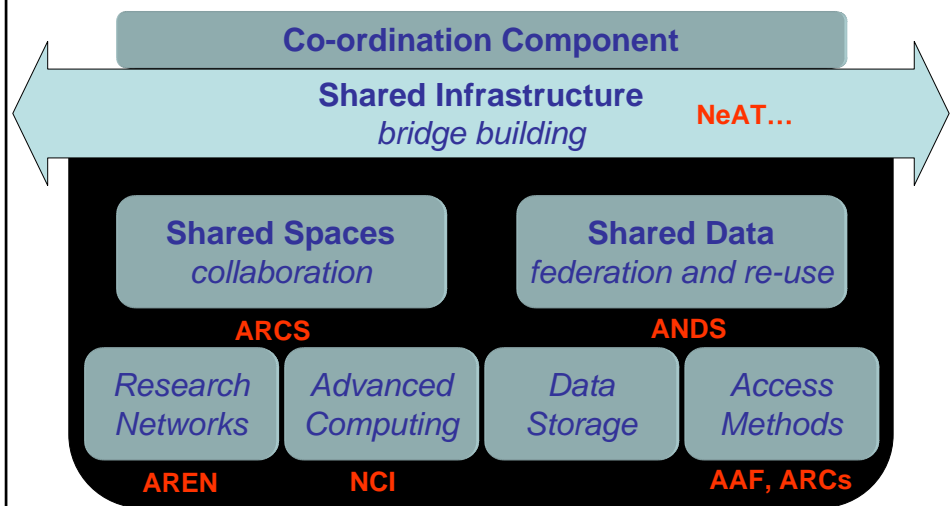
Co-ordination Component

Shared Infrastructure
bridge building

NeAT…

Shared Spaces
collaboration

Shared Data
federation and re-use

ARCS

ANDS

Research Networks

Advanced Computing

Data Storage

Access Methods

AREN

NCI

AAF, ARCs